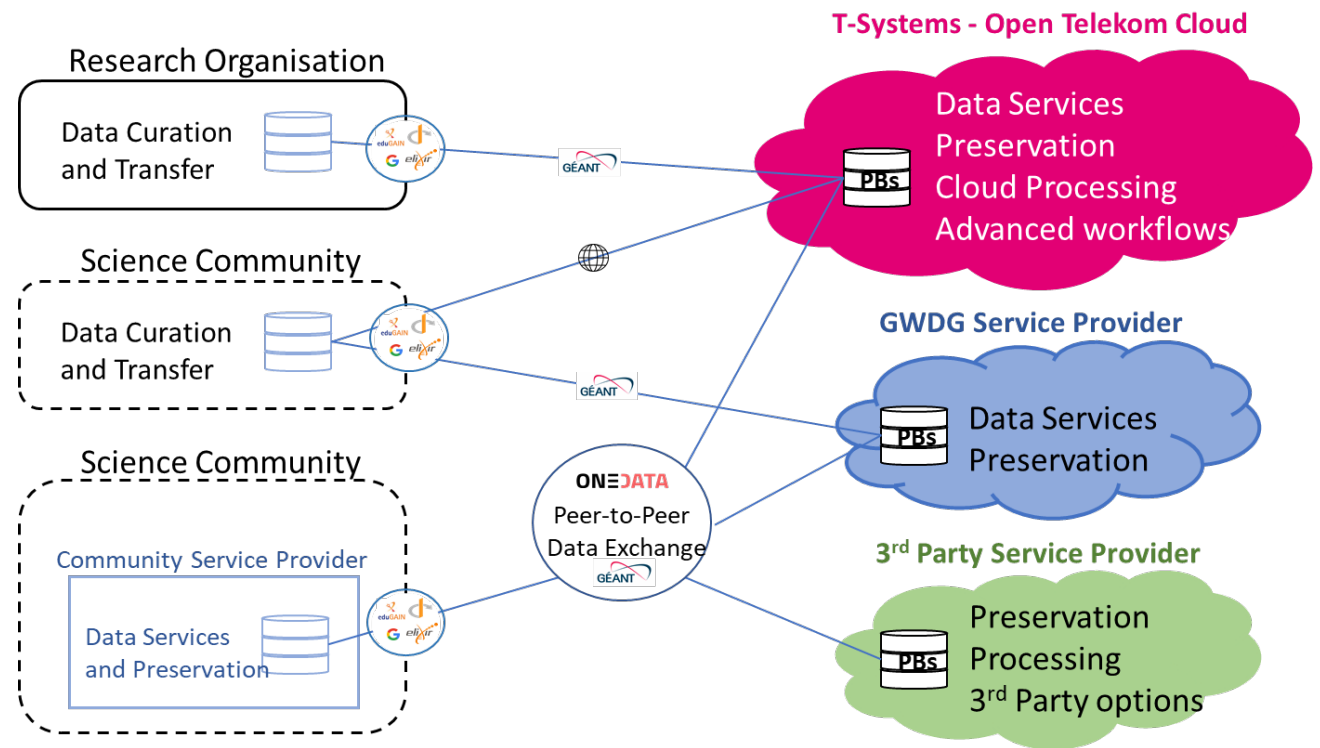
T-Systems - Open Telekom Cloud

Research Organisation

Data Curation and Transfer

eduGAIN

elixir

GÉANT

PBs

Data Services
Preservation
Cloud Processing
Advanced workflows

Science Community

Data Curation and Transfer

eduGAIN

elixir

GWDG Service Provider

GÉANT

PBs

Data Services
Preservation

Science Community

ONEDATA
Peer-to-Peer Data Exchange
GÉANT

3rd Party Service Provider

Community Service Provider

Data Services and Preservation

eduGAIN

elixir

PBs

Preservation
Processing
3rd Party options